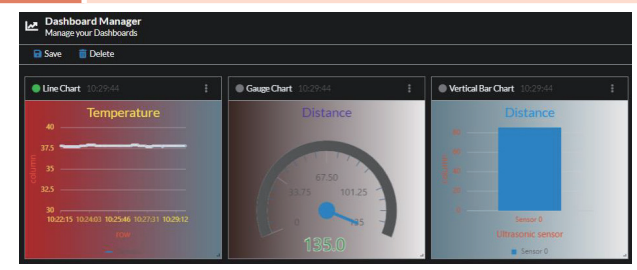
Dashboard Manager
Manage your Dashboards

Save
Delete

Line Chart 10:29:44
Temperature
40
37.5
35
32.5
30
column
10:22:15 10:24:03 10:25:46 10:27:31 10:29:12
row

Gauge Chart 10:29:44
Distance
0
33.75
67.50
101.25
135
135.0

Vertical Bar Chart 10:29:44
Distance
Sensor 0
Ultrasonic sensor
Sensor 0